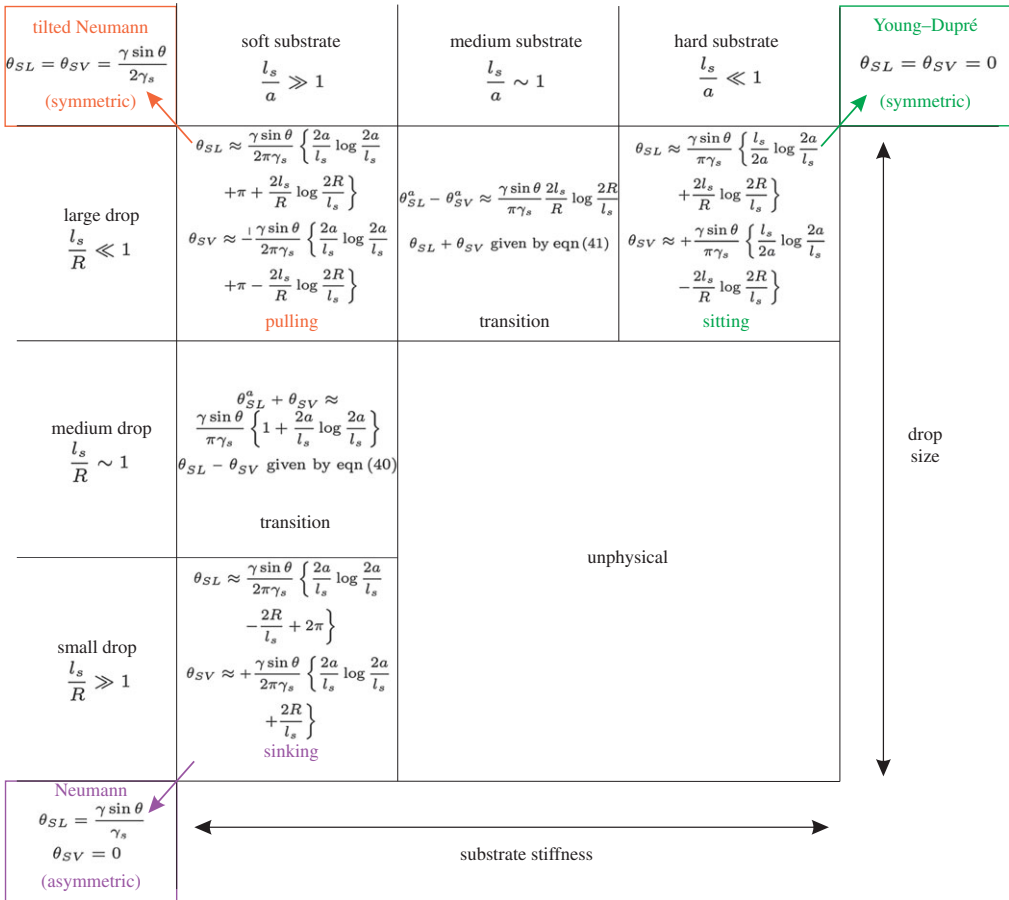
tilted Neumann
$\theta_{SL} = \theta_{SV} = \frac{\gamma \sin\theta}{2\gamma_s}$
(symmetric)

| | soft substrate $\frac{l_s}{a} \gg 1$ | medium substrate $\frac{l_s}{a} \sim 1$ | hard substrate $\frac{l_s}{a} \ll 1$ |
|---|---|---|---|
| large drop $\frac{l_s}{R} \ll 1$ | $\theta_{SL} \approx \frac{\gamma \sin\theta}{2\pi\gamma_s}\left\{\frac{2a}{l_s}\log\frac{2a}{l_s} +\pi + \frac{2l_s}{R}\log\frac{2R}{l_s}\right\}$ $\theta_{SV} \approx -\frac{\gamma \sin\theta}{2\pi\gamma_s}\left\{\frac{2a}{l_s}\log\frac{2a}{l_s} +\pi - \frac{2l_s}{R}\log\frac{2R}{l_s}\right\}$ pulling | $\theta^a_{SL} - \theta^a_{SV} \approx \frac{\gamma \sin\theta}{\pi\gamma_s}\frac{2l_s}{R}\log\frac{2R}{l_s}$ $\theta_{SL} + \theta_{SV}$ given by eqn (41) transition | $\theta_{SL} \approx \frac{\gamma \sin\theta}{\pi\gamma_s}\left\{\frac{l_s}{2a}\log\frac{2a}{l_s} + \frac{2l_s}{R}\log\frac{2R}{l_s}\right\}$ $\theta_{SV} \approx +\frac{\gamma \sin\theta}{\pi\gamma_s}\left\{\frac{l_s}{2a}\log\frac{2a}{l_s} - \frac{2l_s}{R}\log\frac{2R}{l_s}\right\}$ sitting |
| medium drop $\frac{l_s}{R} \sim 1$ | $\theta^a_{SL} + \theta_{SV} \approx \frac{\gamma \sin\theta}{\pi\gamma_s}\left\{1 + \frac{2a}{l_s}\log\frac{2a}{l_s}\right\}$ $\theta_{SL} - \theta_{SV}$ given by eqn (40) transition | unphysical | |
| small drop $\frac{l_s}{R} \gg 1$ | $\theta_{SL} \approx \frac{\gamma \sin\theta}{2\pi\gamma_s}\left\{\frac{2a}{l_s}\log\frac{2a}{l_s} - \frac{2R}{l_s} + 2\pi\right\}$ $\theta_{SV} \approx +\frac{\gamma \sin\theta}{2\pi\gamma_s}\left\{\frac{2a}{l_s}\log\frac{2a}{l_s} + \frac{2R}{l_s}\right\}$ sinking | | |

Young–Dupré
$\theta_{SL} = \theta_{SV} = 0$
(symmetric)

drop size

Neumann
$\theta_{SL} = \frac{\gamma \sin\theta}{\gamma_s}$
$\theta_{SV} = 0$
(asymmetric)

substrate stiffness